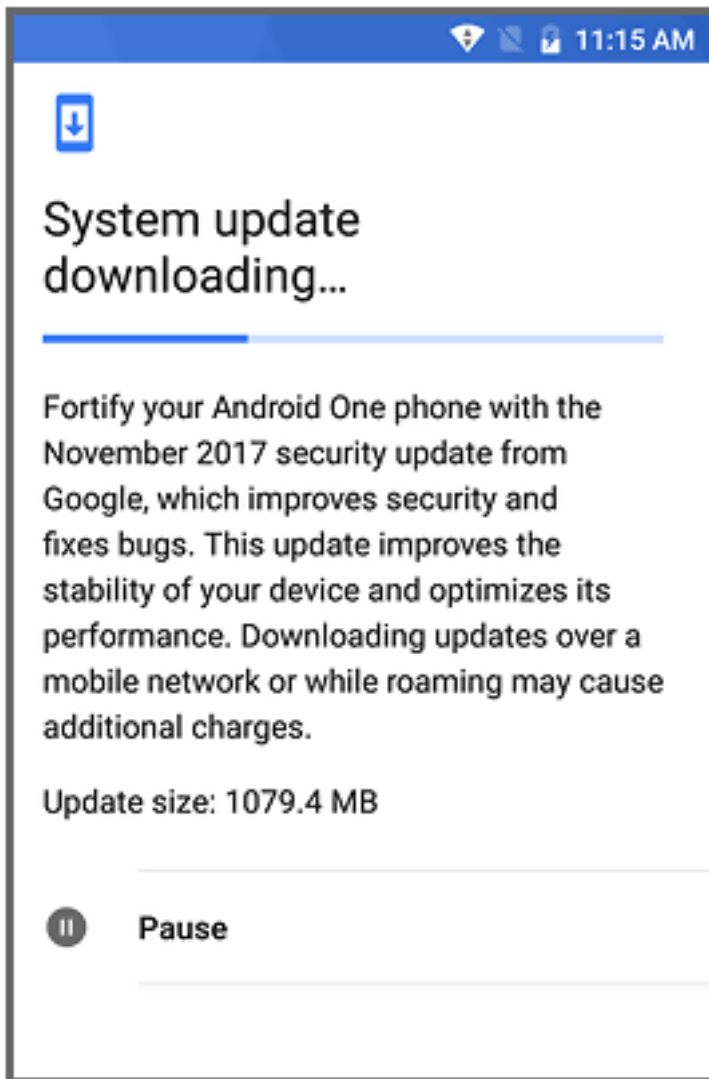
11:15 AM

System update downloading...

Fortify your Android One phone with the November 2017 security update from Google, which improves security and fixes bugs. This update improves the stability of your device and optimizes its performance. Downloading updates over a mobile network or while roaming may cause additional charges.

Update size: 1079.4 MB

Pause